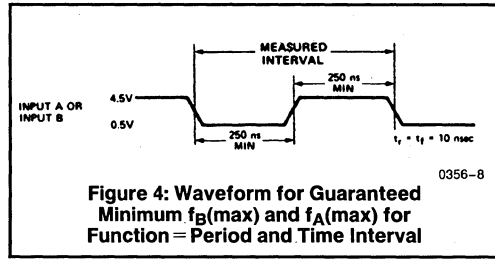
MEASURED INTERVAL

250 ns MIN

INPUT A OR INPUT B

4.5V

0.5V

250 ns MIN

$t_r = t_f = 10$ nsec

0356–8

Figure 4: Waveform for Guaranteed Minimum $f_B$(max) and $f_A$(max) for Function = Period and Time Interval